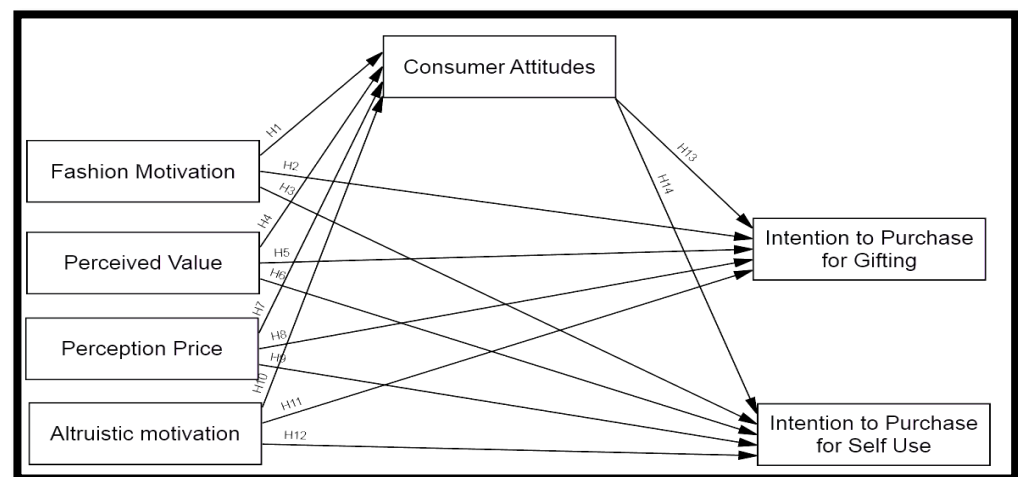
Consumer Attitudes

Fashion Motivation

Perceived Value

Perception Price

Altruistic motivation

Intention to Purchase for Gifting

Intention to Purchase for Self Use

H1

H2

H3

H4

H5

H6

H7

H8

H9

H10

H11

H12

H13

H14